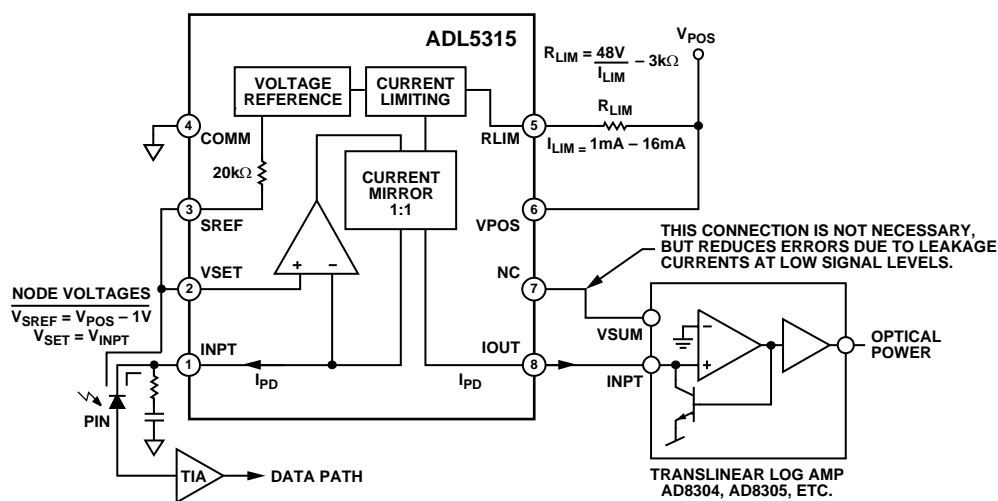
ADL5315

VOLTAGE REFERENCE

CURRENT LIMITING

$R_{LIM} = \frac{48V}{I_{LIM}} - 3k\Omega$

$V_{POS}$

$R_{LIM}$

$I_{LIM} = 1mA - 16mA$

4 COMM

20kΩ

CURRENT MIRROR 1:1

5 RLIM

3 SREF

6 VPOS

THIS CONNECTION IS NOT NECESSARY, BUT REDUCES ERRORS DUE TO LEAKAGE CURRENTS AT LOW SIGNAL LEVELS.

2 VSET

+ –

NC 7

NODE VOLTAGES

$V_{SREF} = V_{POS} - 1V$

$V_{SET} = V_{INPT}$

VSUM

1 INPT

$I_{PD}$

$I_{PD}$

IOUT 8

INPT

–

+

OPTICAL POWER

PIN

TIA

DATA PATH

TRANSLINEAR LOG AMP AD8304, AD8305, ETC.